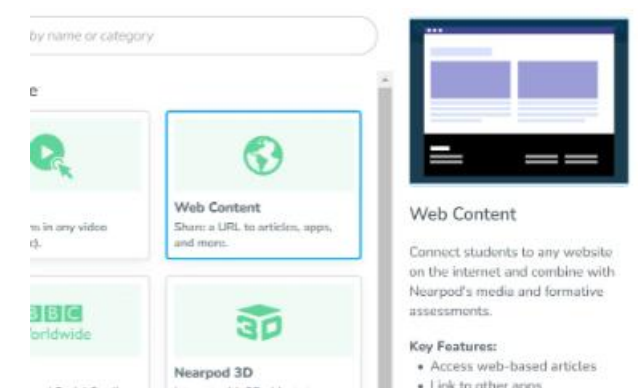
by name or category

e

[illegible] in any video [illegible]).

Web Content
Share a URL to articles, apps, and more.

BBC
orldwide

3D

Nearpod 3D

Web Content

Connect students to any website on the internet and combine with Nearpod's media and formative assessments.

Key Features:
• Access web-based articles
• Link to other apps